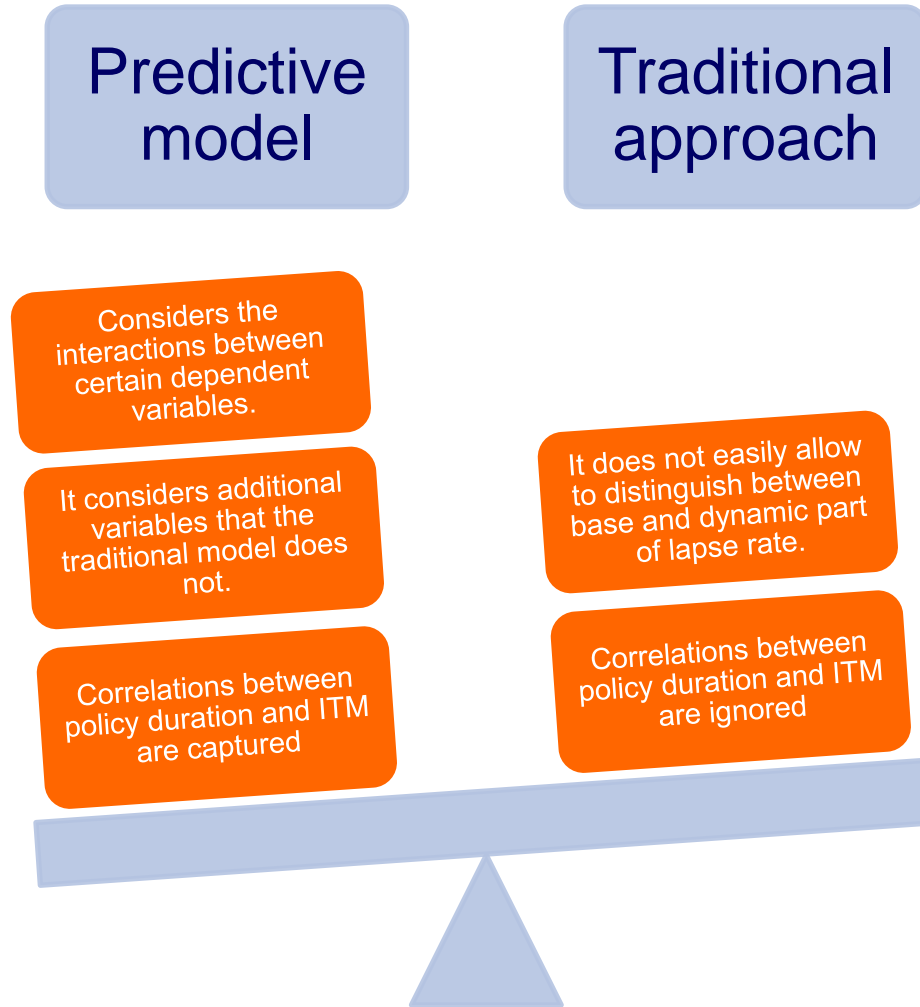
Predictive model

Traditional approach

Considers the interactions between certain dependent variables.

It considers additional variables that the traditional model does not.

Correlations between policy duration and ITM are captured

It does not easily allow to distinguish between base and dynamic part of lapse rate.

Correlations between policy duration and ITM are ignored